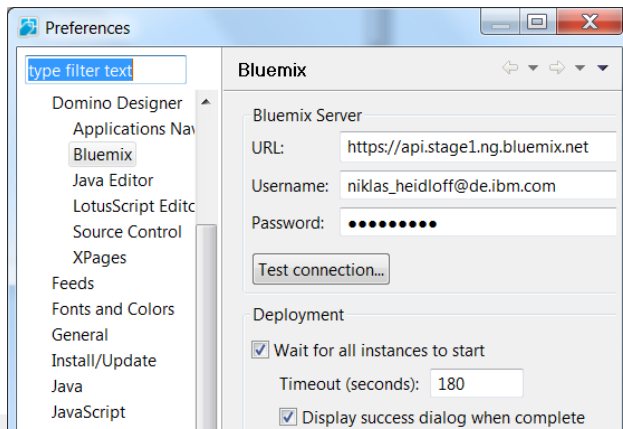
Preferences

type filter text

Domino Designer
Applications Nav
Bluemix
Java Editor
LotusScript Editc
Source Control
XPages
Feeds
Fonts and Colors
General
Install/Update
Java
JavaScript

Bluemix

Bluemix Server
URL: https://api.stage1.ng.bluemix.net
Username: niklas_heidloff@de.ibm.com
Password: ●●●●●●●●●
Test connection...

Deployment
Wait for all instances to start
Timeout (seconds): 180
Display success dialog when complete